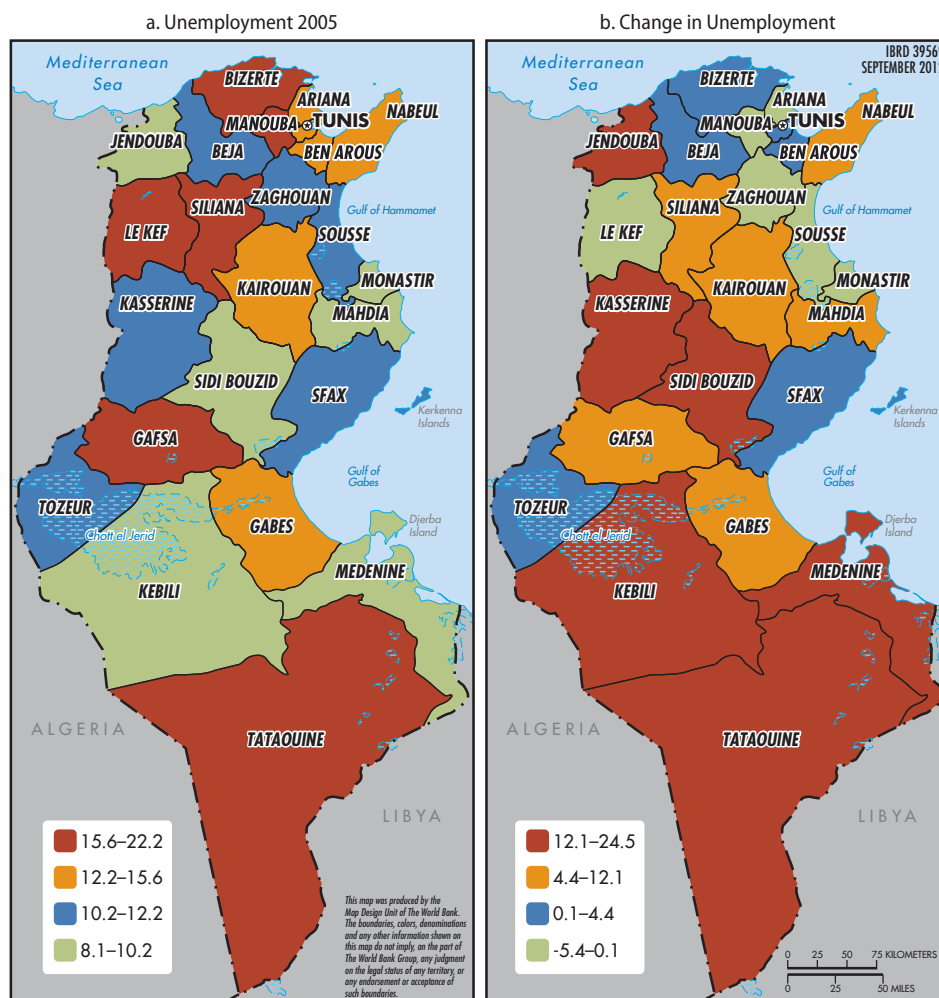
a. Unemployment 2005

Mediterranean Sea

BIZERTE
ARIANA
NABEUL
MANOUBA
TUNIS
JENDOUBA
BEJA
BEN AROUS
ZAGHOUAN
SILIANA
Gulf of Hammamet
LE KEF
SOUSSE
KAIROUAN
MONASTIR
KASSERINE
MAHDIA
SIDI BOUZID
SFAX
Kerkenna Islands
GAFSA
Gulf of Gabes
TOZEUR
Djerba Island
Chott el Jerid
GABES
MEDENINE
KEBILI
ALGERIA
TATAOUINE
LIBYA

15.6–22.2
12.2–15.6
10.2–12.2
8.1–10.2

This map was produced by the Map Design Unit of The World Bank. The boundaries, colors, denominations and any other information shown on this map do not imply, on the part of The World Bank Group, any judgment on the legal status of any territory, or any endorsement or acceptance of such boundaries.

b. Change in Unemployment

IBRD 3956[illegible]
SEPTEMBER 201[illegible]

Mediterranean Sea

BIZERTE
ARIANA
NABEUL
MANOUBA
TUNIS
JENDOUBA
BEJA
BEN AROUS
ZAGHOUAN
SILIANA
Gulf of Hammamet
LE KEF
SOUSSE
KAIROUAN
MONASTIR
KASSERINE
MAHDIA
SIDI BOUZID
SFAX
Kerkenna Islands
GAFSA
Gulf of Gabes
TOZEUR
Djerba Island
Chott el Jerid
GABES
MEDENINE
KEBILI
ALGERIA
TATAOUINE
LIBYA

12.1–24.5
4.4–12.1
0.1–4.4
-5.4–0.1

0 25 50 75 KILOMETERS
0 25 50 MILES